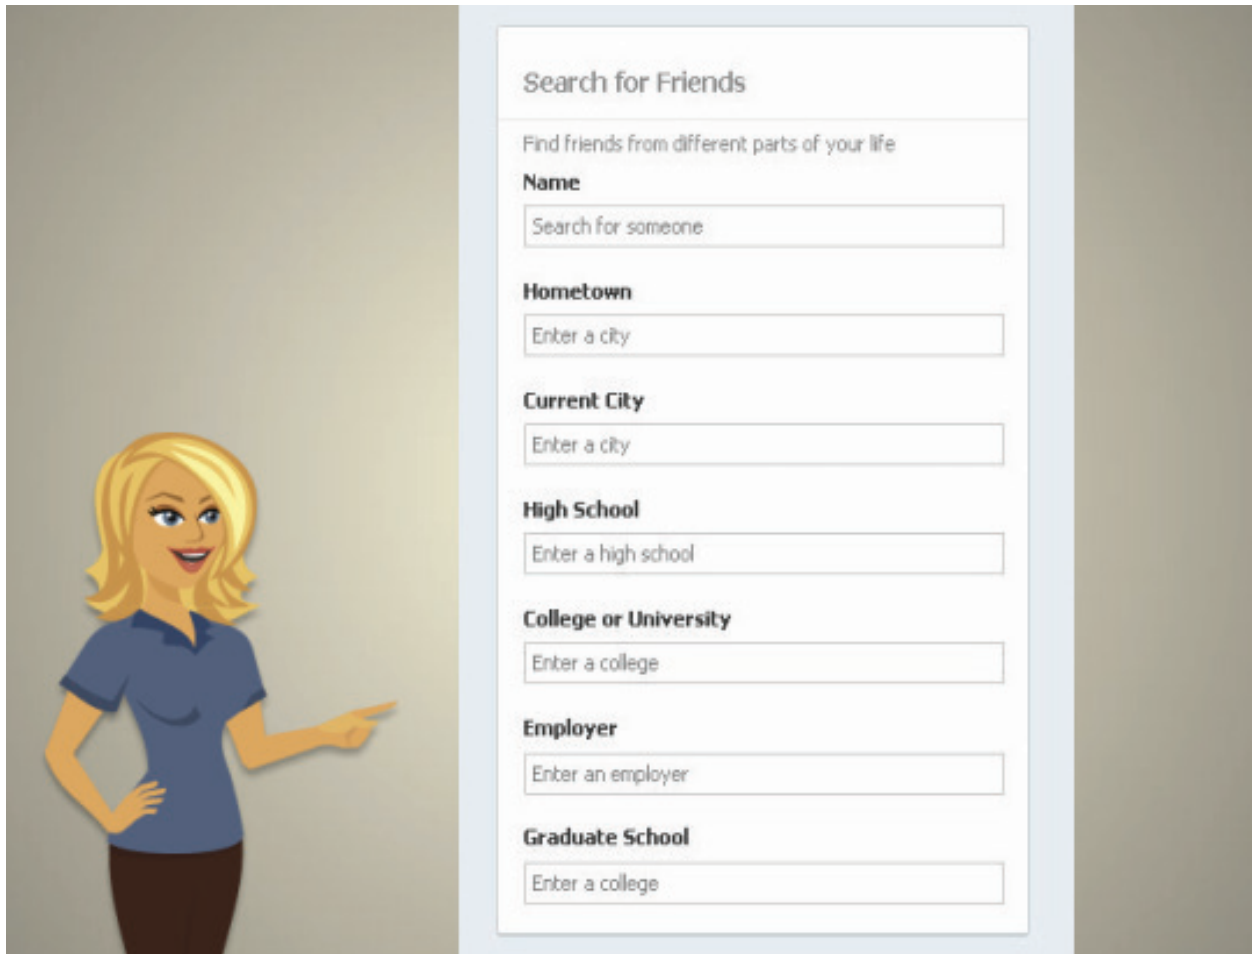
Search for Friends

Find friends from different parts of your life

Name

Search for someone

Hometown

Enter a city

Current City

Enter a city

High School

Enter a high school

College or University

Enter a college

Employer

Enter an employer

Graduate School

Enter a college